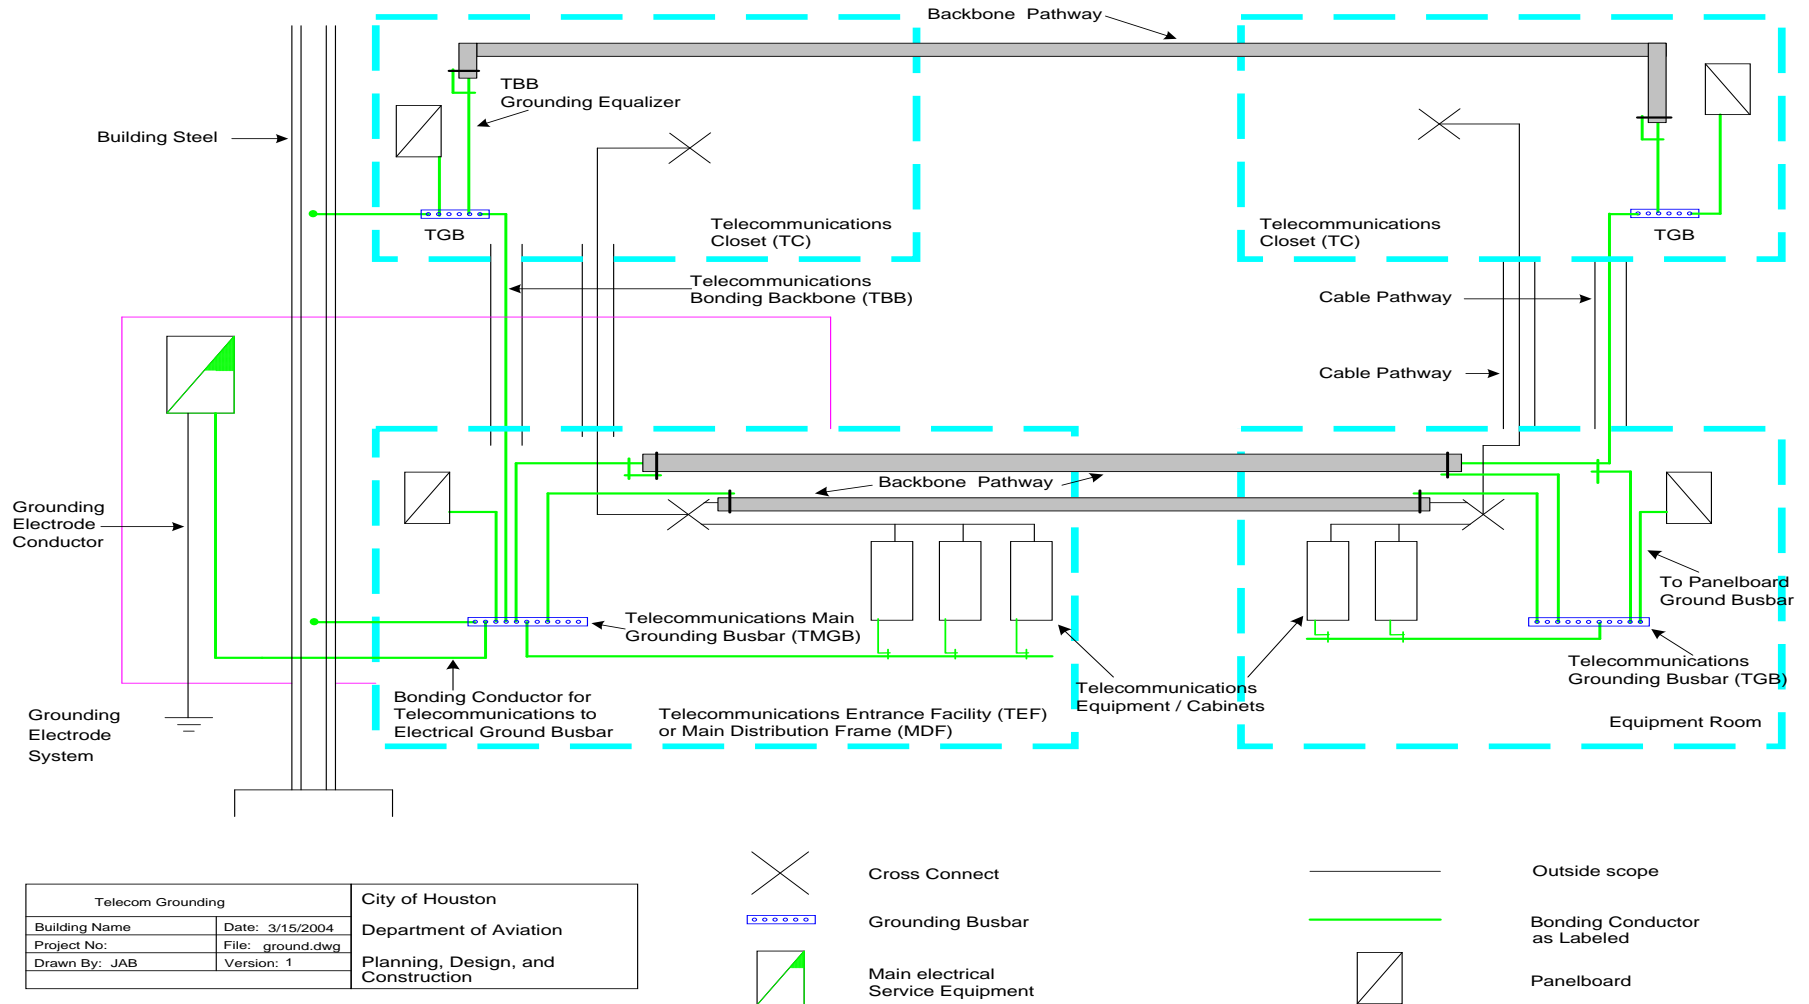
Backbone Pathway

TBB
Grounding Equalizer

Building Steel

TGB

Telecommunications
Closet (TC)

Telecommunications
Closet (TC)

TGB

Telecommunications
Bonding Backbone (TBB)

Cable Pathway

Cable Pathway

Grounding
Electrode
Conductor

Backbone Pathway

To Panelboard
Ground Busbar

Telecommunications Main
Grounding Busbar (TMGB)

Telecommunications
Grounding Busbar (TGB)

Bonding Conductor for
Telecommunications to
Electrical Ground Busbar

Telecommunications
Equipment / Cabinets

Grounding
Electrode
System

Telecommunications Entrance Facility (TEF)
or Main Distribution Frame (MDF)

Equipment Room

| Telecom Grounding | |
|---|---|
| Building Name | Date: 3/15/2004 |
| Project No: | File: ground.dwg |
| Drawn By: JAB | Version: 1 |

City of Houston
Department of Aviation
Planning, Design, and
Construction

Cross Connect

Grounding Busbar

Main electrical
Service Equipment

Outside scope

Bonding Conductor
as Labeled

Panelboard